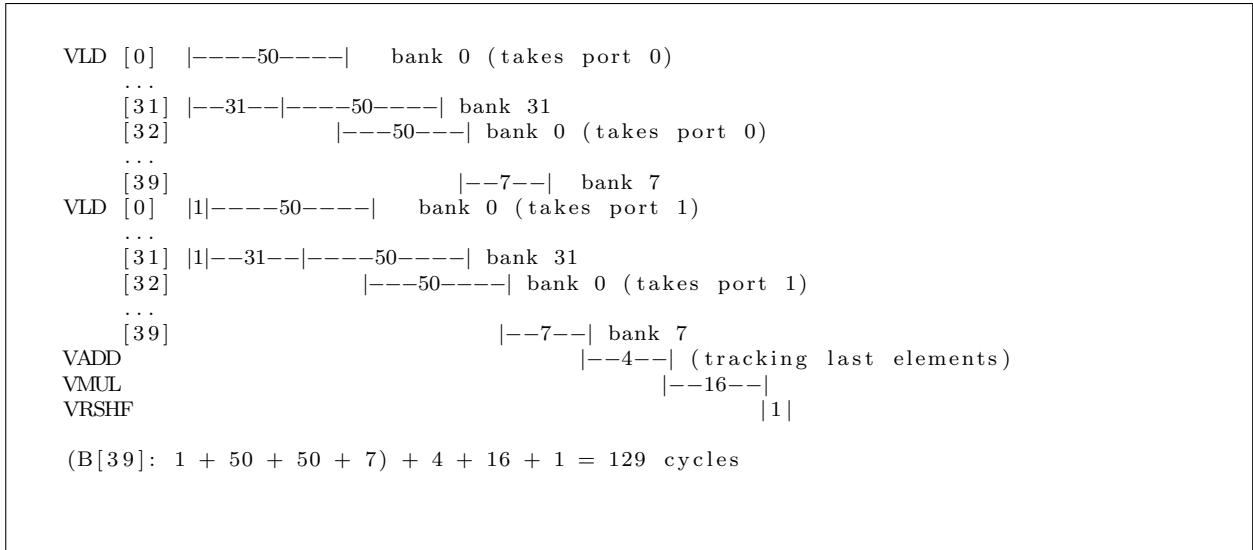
VLD [0] |----50----| bank 0 (takes port 0)
...
[31] |--31--|----50----| bank 31
[32] |---50---| bank 0 (takes port 0)
...
[39] |--7--| bank 7
VLD [0] |1|----50----| bank 0 (takes port 1)
...
[31] |1|--31--|----50----| bank 31
[32] |---50----| bank 0 (takes port 1)
...
[39] |--7--| bank 7
VADD |--4--| (tracking last elements)
VMUL |--16--|
VRSHF |1|

(B[39]: 1 + 50 + 50 + 7) + 4 + 16 + 1 = 129 cycles